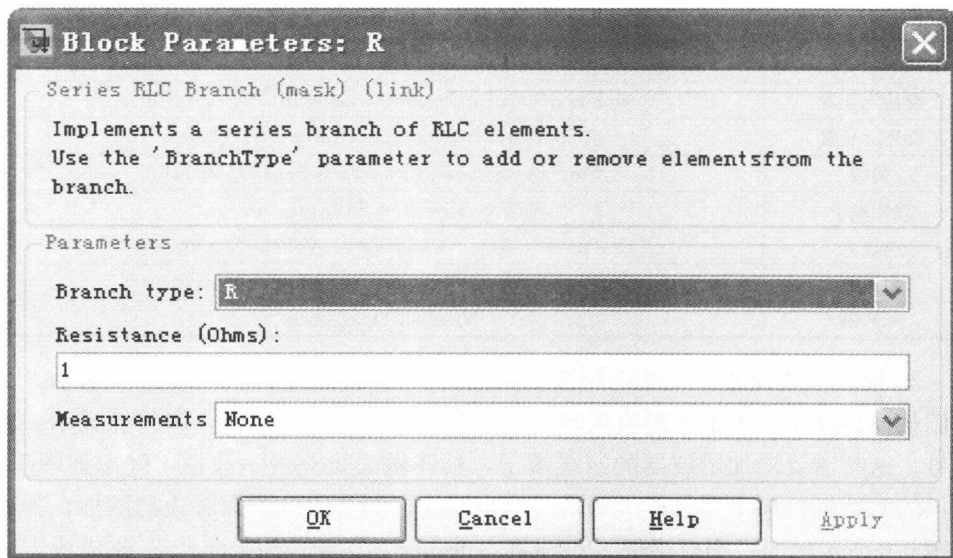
Block Parameters: R

Series RLC Branch (mask) (link)

Implements a series branch of RLC elements.
Use the 'BranchType' parameter to add or remove elementsfrom the branch.

Parameters

Branch type: R

Resistance (Ohms):

1

Measurements None

OK Cancel Help Apply